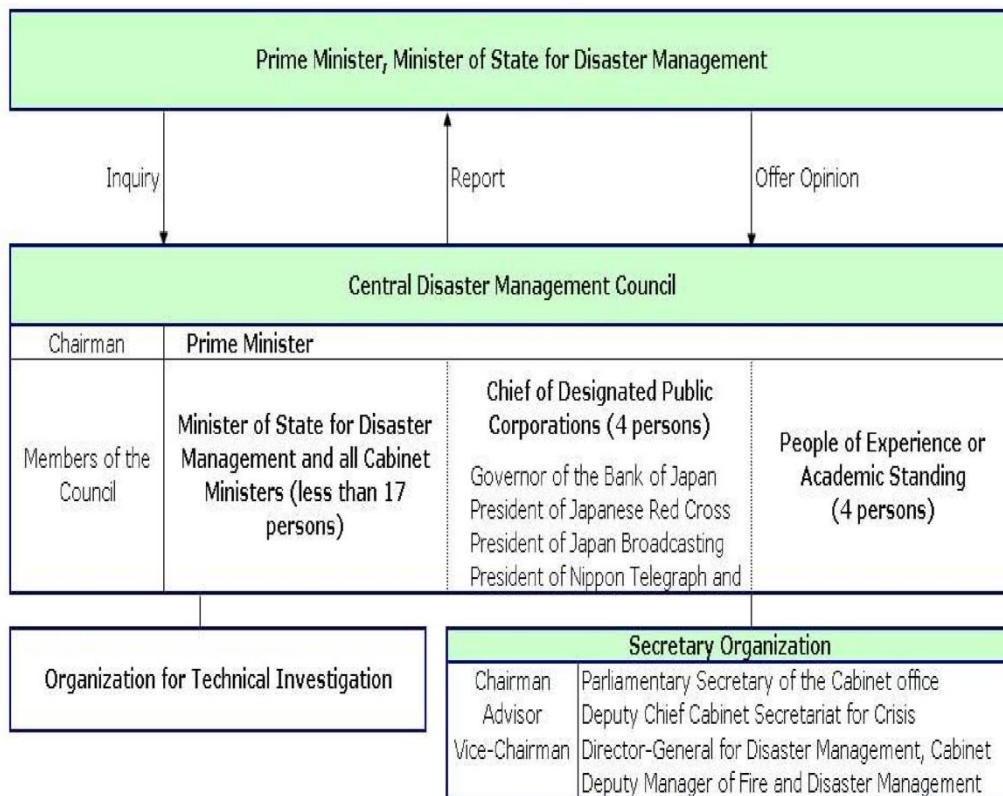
Prime Minister, Minister of State for Disaster Management

Inquiry

Report

Offer Opinion

Central Disaster Management Council

Chairman

Prime Minister

Members of the Council

Minister of State for Disaster Management and all Cabinet Ministers (less than 17 persons)

Chief of Designated Public Corporations (4 persons)

Governor of the Bank of Japan
President of Japanese Red Cross
President of Japan Broadcasting
President of Nippon Telegraph and

People of Experience or Academic Standing (4 persons)

Organization for Technical Investigation

Secretary Organization

| Chairman | Parliamentary Secretary of the Cabinet office |
|---|---|
| Advisor | Deputy Chief Cabinet Secretariat for Crisis |
| Vice-Chairman | Director-General for Disaster Management, Cabinet |
| | Deputy Manager of Fire and Disaster Management |